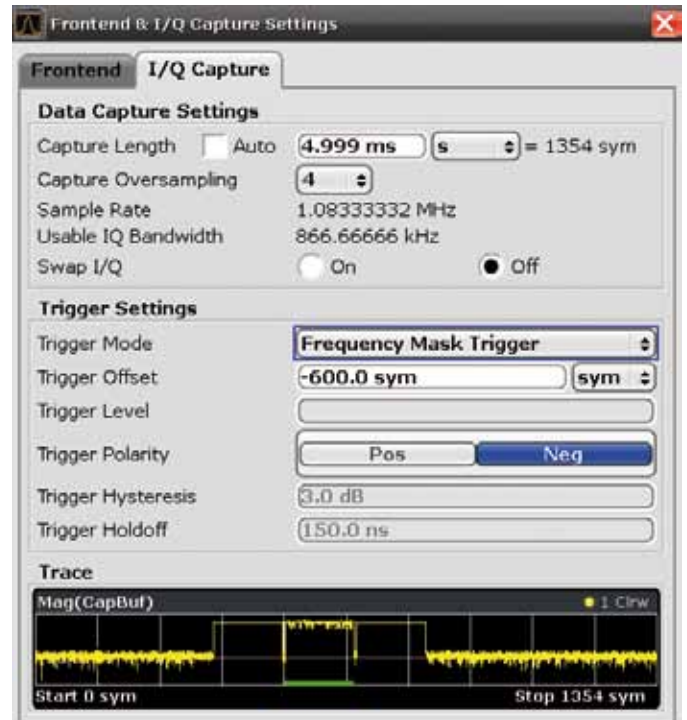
Frontend & I/Q Capture Settings

Frontend I/Q Capture

Data Capture Settings

Capture Length Auto 4.999 ms s = 1354 sym

Capture Oversampling 4

Sample Rate 1.08333332 MHz

Usable IQ Bandwidth 866.66666 kHz

Swap I/Q On Off

Trigger Settings

Trigger Mode Frequency Mask Trigger

Trigger Offset -600.0 sym sym

Trigger Level

Trigger Polarity Pos Neg

Trigger Hysteresis 3.0 dB

Trigger Holdoff 150.0 ns

Trace

Mag(CapBuf) 1 Clrw

Start 0 sym Stop 1354 sym